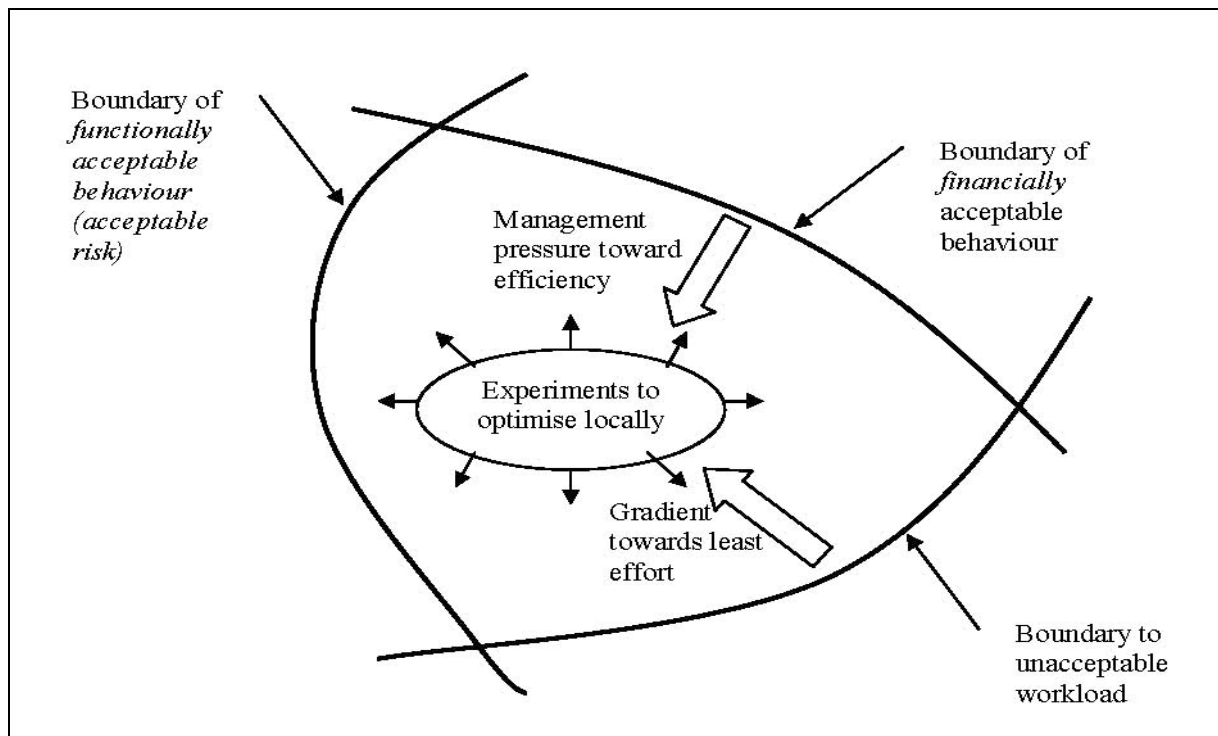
Boundary of *functionally acceptable behaviour (acceptable risk)*

Boundary of *financially* acceptable behaviour

Management pressure toward efficiency

Experiments to optimise locally

Gradient towards least effort

Boundary to unacceptable workload